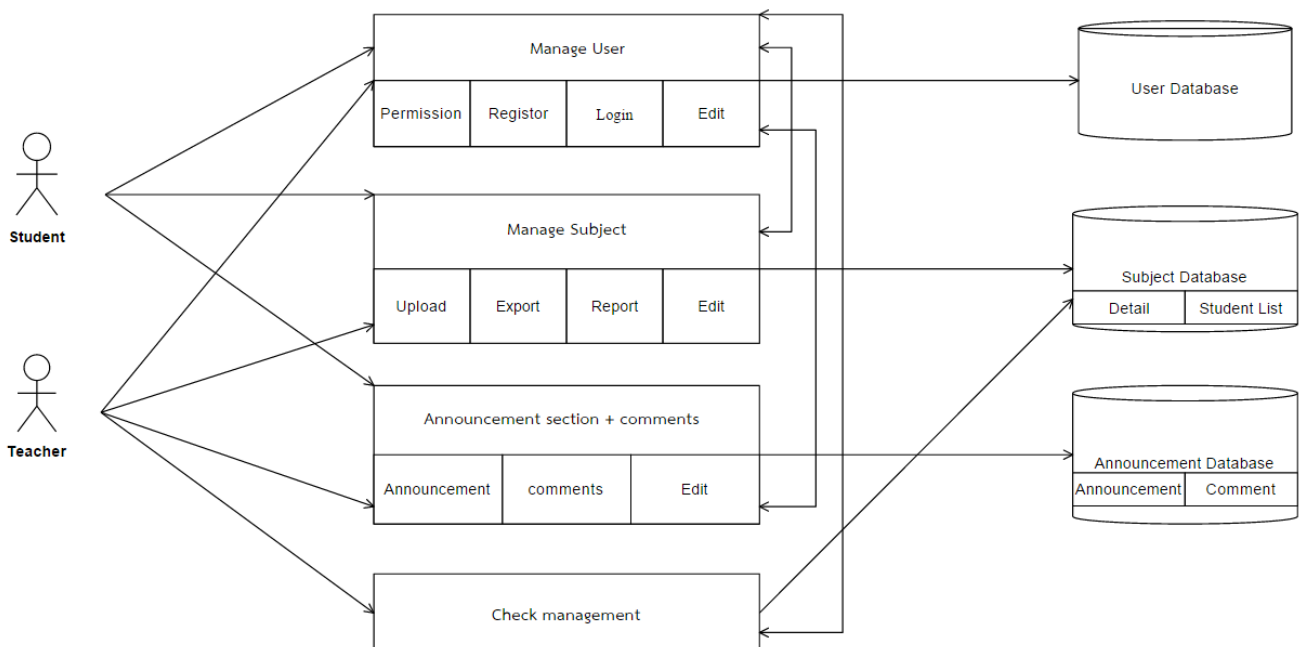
Student

Teacher

Manage User

| Permission | Registor | Login | Edit |
|---|---|---|---|

Manage Subject

| Upload | Export | Report | Edit |
|---|---|---|---|

Announcement section + comments

| Announcement | comments | Edit |
|---|---|---|

Check management

User Database

Subject Database

| Detail | Student List |
|---|---|

Announcement Database

| Announcement | Comment |
|---|---|